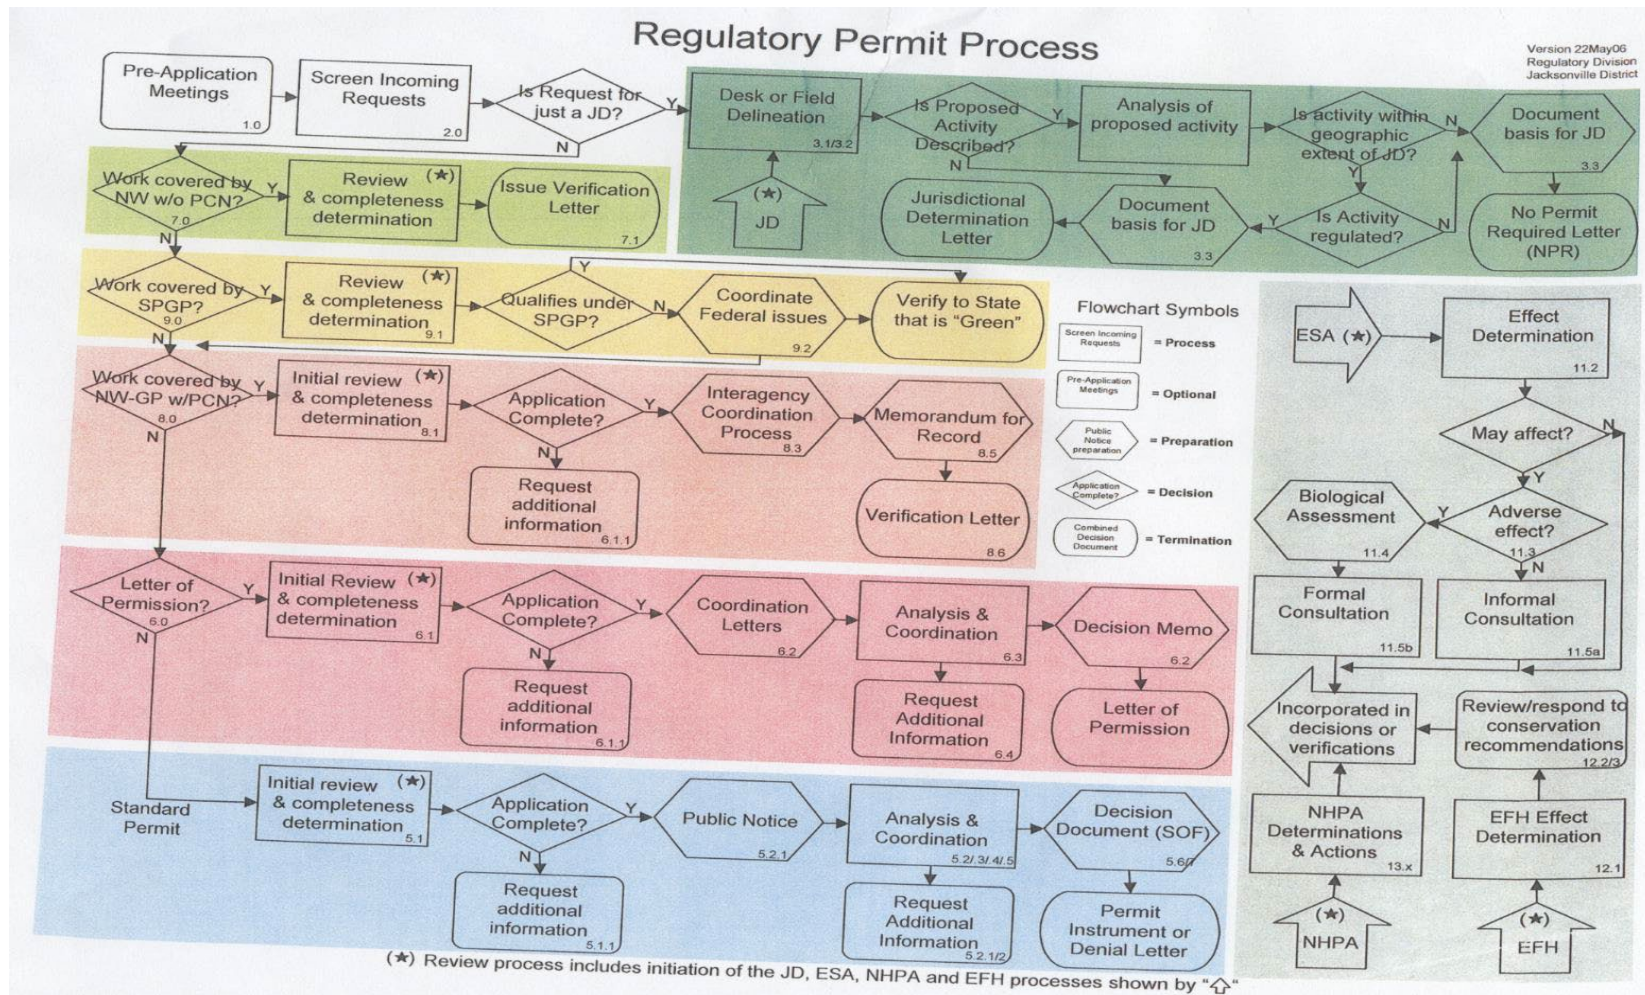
Regulatory Permit Process

Version 22May06
Regulatory Division
Jacksonville District

Pre-Application Meetings 1.0

Screen Incoming Requests 2.0

Is Request for just a JD?

Y

N

Desk or Field Delineation 3.1/3.2

(★) JD

Is Proposed Activity Described?

Y

N

Analysis of proposed activity

Is activity within geographic extent of JD?

N

Y

Document basis for JD 3.3

Jurisdictional Determination Letter

Document basis for JD 3.3

Is Activity regulated?

Y

N

No Permit Required Letter (NPR)

Work covered by NW w/o PCN? 7.0

Y

N

Review (★) & completeness determination

Issue Verification Letter 7.1

Work covered by SPGP? 9.0

Y

N

Review (★) & completeness determination 9.1

Qualifies under SPGP?

Y

N

Coordinate Federal issues 9.2

Verify to State that is "Green"

Flowchart Symbols

Screen Incoming Requests = Process

Pre-Application Meetings = Optional

Public Notice preparation = Preparation

Application Complete? = Decision

Combined Decision Document = Termination

Work covered by NW-GP w/PCN? 8.0

Y

N

Initial review (★) & completeness determination 8.1

Application Complete?

Y

N

Request additional information 6.1.1

Interagency Coordination Process 8.3

Memorandum for Record 8.5

Verification Letter 8.6

Letter of Permission? 6.0

Y

N

Initial Review (★) & completeness determination 6.1

Application Complete?

Y

N

Request additional information 6.1.1

Coordination Letters 6.2

Analysis & Coordination 6.3

Request Additional Information 6.4

Decision Memo 6.2

Letter of Permission

Standard Permit

Initial review (★) & completeness determination 5.1

Application Complete?

Y

N

Request additional information 5.1.1

Public Notice 5.2.1

Analysis & Coordination 5.2/3/4/5

Request Additional Information 5.2.1/2

Decision Document (SOF) 5.6/7

Permit Instrument or Denial Letter

ESA (★)

Effect Determination 11.2

May affect?

N

Y

Adverse effect? 11.3

Y

N

Biological Assessment 11.4

Formal Consultation 11.5b

Informal Consultation 11.5a

Incorporated in decisions or verifications

Review/respond to conservation recommendations 12.2/3

NHPA Determinations & Actions 13.x

EFH Effect Determination 12.1

(★) NHPA

(★) EFH

(★) Review process includes initiation of the JD, ESA, NHPA and EFH processes shown by "⇧"